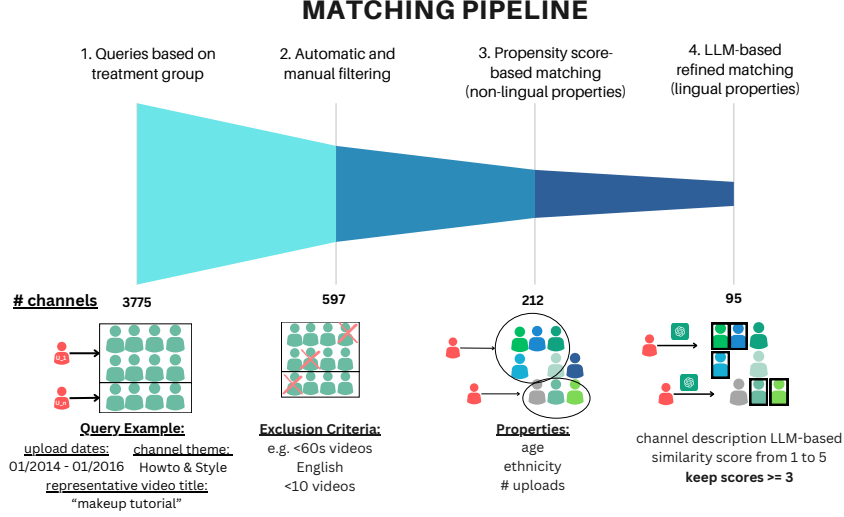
MATCHING PIPELINE

1. Queries based on treatment group

2. Automatic and manual filtering

3. Propensity score-based matching (non-lingual properties)

4. LLM-based refined matching (lingual properties)

# channels

3775

597

212

95

U_1

U_n

Query Example:
upload dates: 01/2014 - 01/2016
channel theme: Howto & Style
representative video title: "makeup tutorial"

Exclusion Criteria:
e.g. <60s videos
English
<10 videos

Properties:
age
ethnicity
# uploads

channel description LLM-based similarity score from 1 to 5
keep scores >= 3